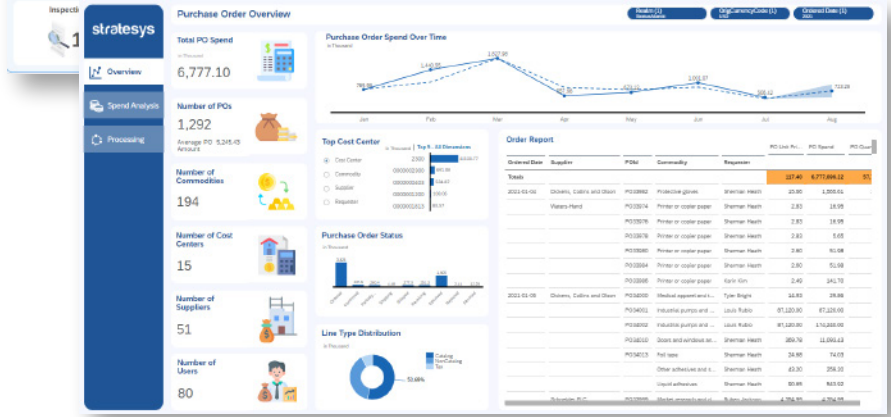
Inspecti

stratesys

Overview

Spend Analysis

Processing

Purchase Order Overview

Realm (1)

OrigCurrencyCode (1)

Ordered Date (1)

Total PO Spend
in Thousand
6,777.10

Number of POs
1,292
Average PO 5,245.43 Amount

Number of Commodities
194

Number of Cost Centers
15

Number of Suppliers
51

Number of Users
80

Purchase Order Spend Over Time
in Thousand

785.98

1,440.55

1,627.99

620.43

1,002.37

388.12

713.25

Jan

Feb

Mar

Apr

May

Jun

Jul

Aug

Top Cost Center
in Thousand | Top 5 - All Dimensions

Cost Center

Commodity

Supplier

Requester

2300

0000000200

0000000800

0000000600

0000001613

Purchase Order Status

Line Type Distribution
in Thousand

53.68%

Catalog

NonCatalog

Tax

Order Report

| Ordered Date | Supplier | PO Id | Commodity | Requester | PO Unit Pri... | PO Spend | PO Quan... |
|---|---|---|---|---|---|---|---|
| Totals | | | | | 137.40 | 6,777,094.12 | 51 |
| 2021-01-04 | Dickens, Collins and Olson | PO33662 | Protective gloves | Sherman Heath | 20.80 | 1,000.61 | |
| | Waters-Hand | PO33574 | Printer or copier paper | Sherman Heath | 2.83 | 19.95 | |
| | | PO33576 | Printer or copier paper | Sherman Heath | 2.83 | 19.95 | |
| | | PO33578 | Printer or copier paper | Sherman Heath | 2.83 | 5.65 | |
| | | PO33580 | Printer or copier paper | Sherman Heath | 2.83 | 50.98 | |
| | | PO33584 | Printer or copier paper | Sherman Heath | 2.80 | 51.04 | |
| | | PO33586 | Printer or copier paper | Karin Kim | 2.49 | 141.70 | |
| 2021-01-05 | Dickens, Collins and Olson | PO34000 | Medical apparel and t... | Tyler Bright | 14.60 | 29.99 | |
| | | PO34001 | Industrial pumps and ... | Louis Rubio | 87,120.80 | 87,120.80 | |
| | | PO34002 | Industrial pumps and ... | Louis Rubio | 87,120.80 | 174,200.00 | |
| | | PO34010 | Doors and windows an... | Sherman Heath | 359.79 | 11,090.13 | |
| | | PO34013 | Foil tape | Sherman Heath | 24.65 | 74.05 | |
| | | | Other adhesives and s... | Sherman Heath | 43.30 | 259.23 | |
| | | | Liquid adhesives | Sherman Heath | 60.65 | 803.02 | |